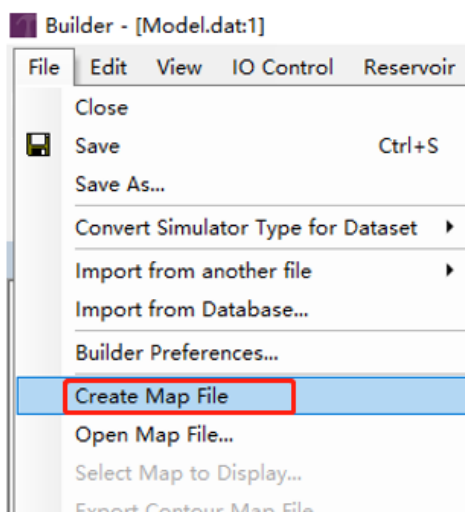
Builder - [Model.dat:1]

File Edit View IO Control Reservoir

Close

Save Ctrl+S

Save As...

Convert Simulator Type for Dataset

Import from another file

Import from Database...

Builder Preferences...

Create Map File

Open Map File...

Select Map to Display...

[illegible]